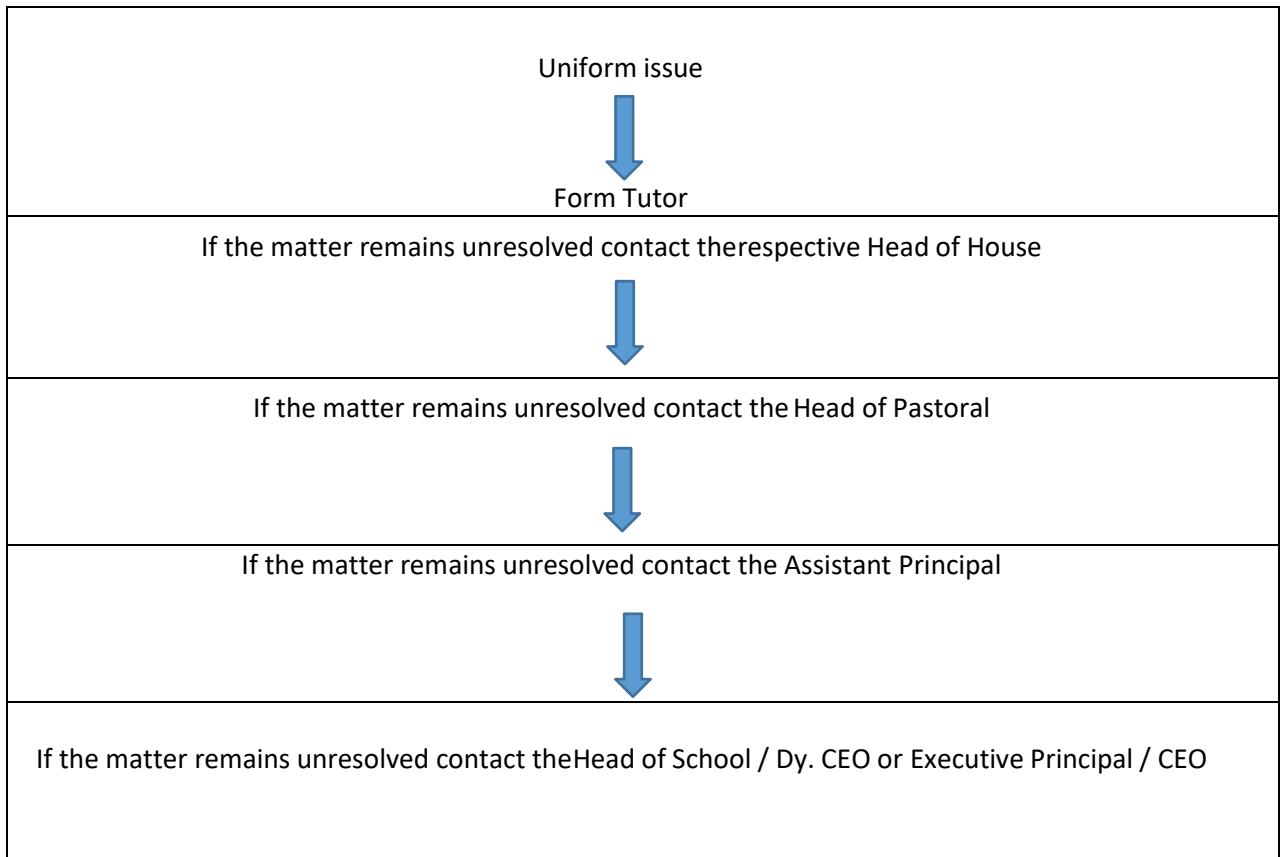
Uniform issue

Form Tutor

If the matter remains unresolved contact therespective Head of House

If the matter remains unresolved contact the Head of Pastoral

If the matter remains unresolved contact the Assistant Principal

If the matter remains unresolved contact theHead of School / Dy. CEO or Executive Principal / CEO